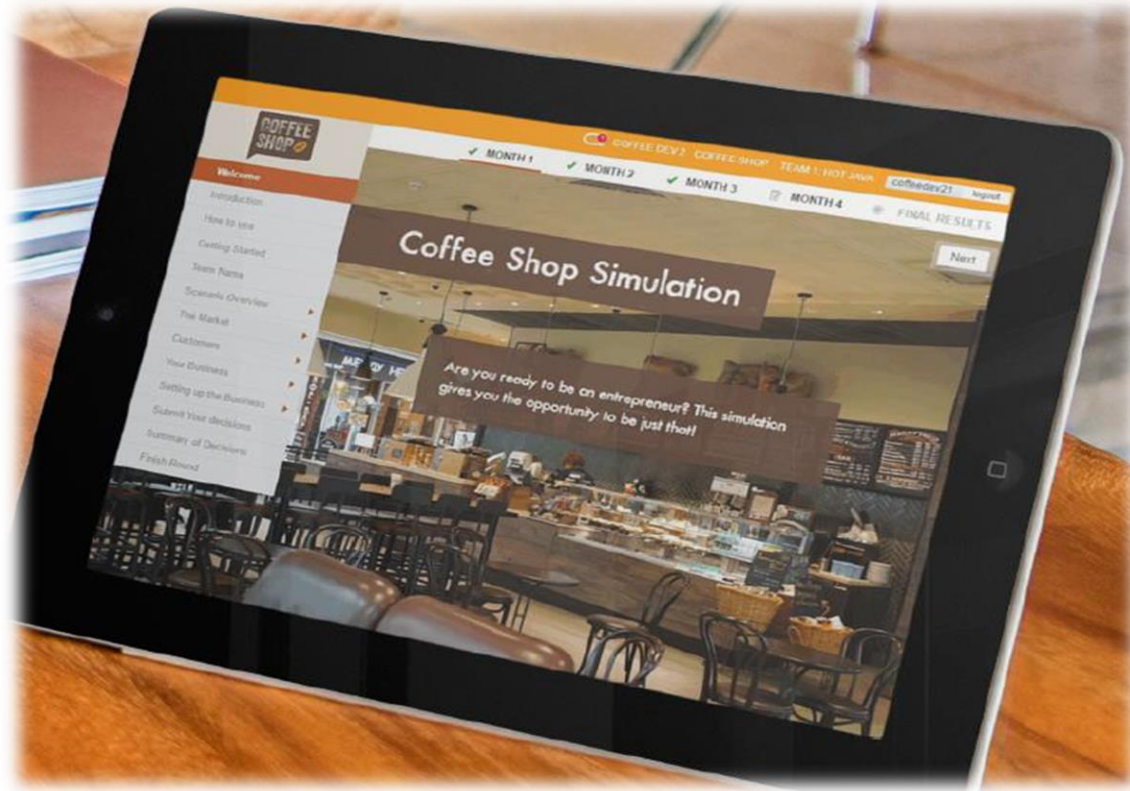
COFFEE SHOP

COFFEE DEV 2 COFFEE SHOP TEAM 1: HOT JAVA coffeedev21 logout

✓ MONTH 1 ✓ MONTH 2 ✓ MONTH 3 MONTH 4 FINAL RESULTS

Welcome
Introduction
How to use
Getting Started
Team Name
Scenario Overview
The Market
Customers
Your Business
Setting up the Business
Submit Your decisions
Summary of Decisions
Finish Round

Coffee Shop Simulation

Next

Are you ready to be an entrepreneur? This simulation gives you the opportunity to be just that!